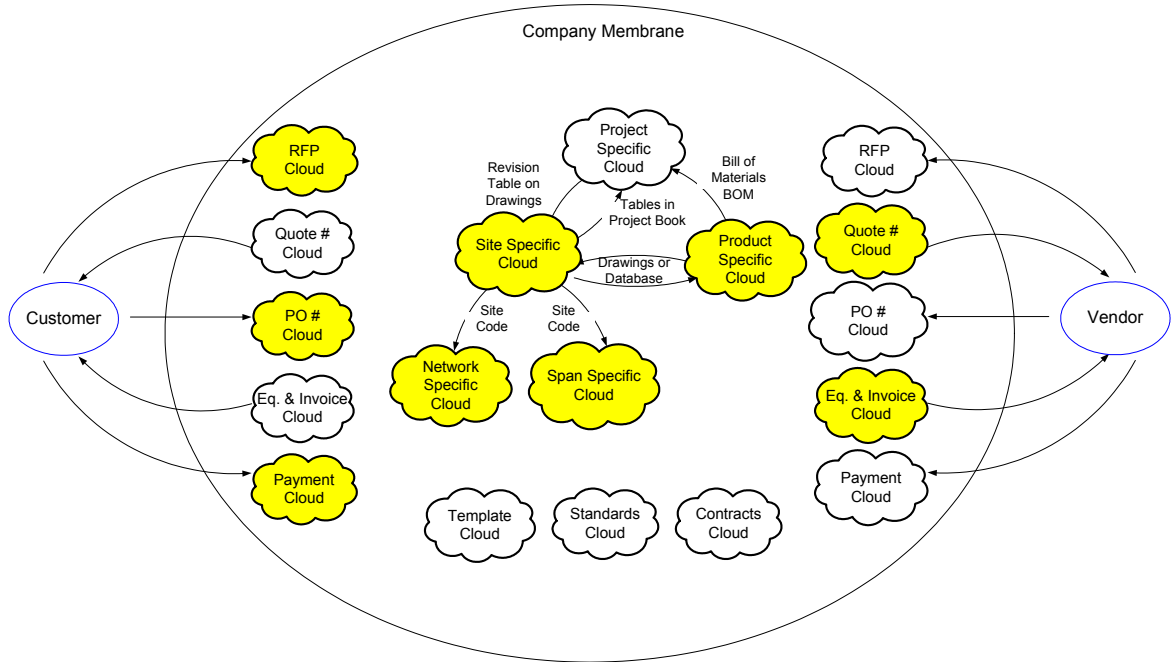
Company Membrane

RFP Cloud

Quote # Cloud

Customer

PO # Cloud

Eq. & Invoice Cloud

Payment Cloud

Project Specific Cloud

Revision Table on Drawings

Bill of Materials BOM

Tables in Project Book

Site Specific Cloud

Product Specific Cloud

Drawings or Database

Site Code

Site Code

Network Specific Cloud

Span Specific Cloud

Template Cloud

Standards Cloud

Contracts Cloud

RFP Cloud

Quote # Cloud

PO # Cloud

Vendor

Eq. & Invoice Cloud

Payment Cloud